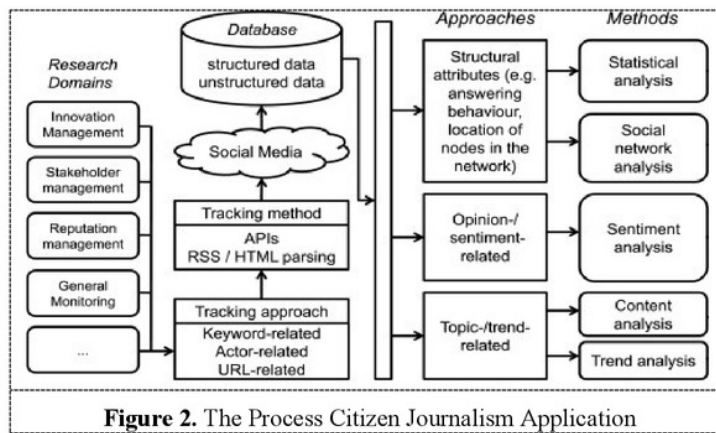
Research Domains

Innovation Management

Stakeholder management

Reputation management

General Monitoring

...

Database

structured data
unstructured data

Social Media

Tracking method

APIs
RSS / HTML parsing

Tracking approach

Keyword-related
Actor-related
URL-related

Approaches

Structural attributes (e.g. answering behaviour, location of nodes in the network)

Opinion-/ sentiment-related

Topic-/trend-related

Methods

Statistical analysis

Social network analysis

Sentiment analysis

Content analysis

Trend analysis

Figure 2. The Process Citizen Journalism Application